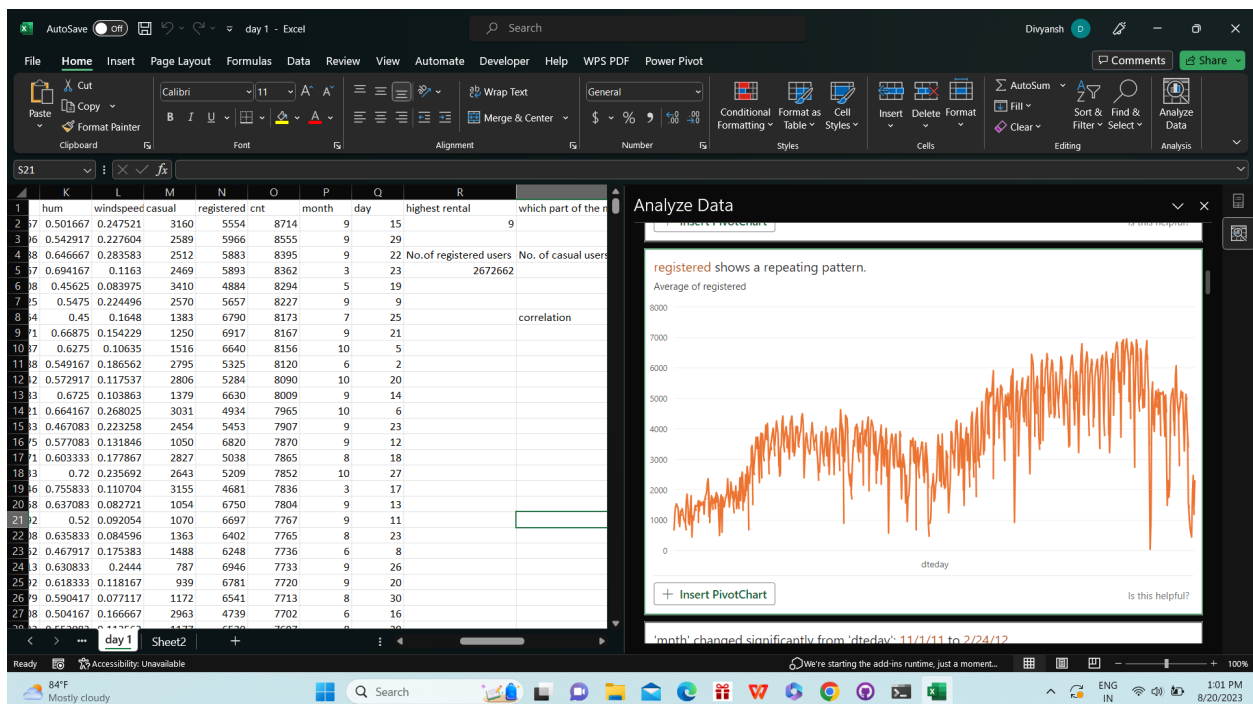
AutoSave Off day 1 - Excel Search Divyansh D

File Home Insert Page Layout Formulas Data Review View Automate Developer Help WPS PDF Power Pivot Comments Share

Cut Copy Format Painter Paste Clipboard
Calibri 11 Font
Wrap Text Merge & Center Alignment
General Number
Conditional Formatting Format as Table Cell Styles Styles
Insert Delete Format Cells
AutoSum Fill Clear Sort & Filter Find & Select Editing
Analyze Data Analysis

S21

| | K | L | M | N | O | P | Q | R | |
|---|---|---|---|---|---|---|---|---|---|
| 1 | hum | windspeed | casual | registered | cnt | month | day | highest rental | which part of the |
| 2 | 0.501667 | 0.247521 | 3160 | 5554 | 8714 | 9 | 15 | 9 | |
| 3 | 0.542917 | 0.227604 | 2589 | 5966 | 8555 | 9 | 29 | | |
| 4 | 0.646667 | 0.283583 | 2512 | 5883 | 8395 | 9 | 22 | No.of registered users | No. of casual users |
| 5 | 0.694167 | 0.1163 | 2469 | 5893 | 8362 | 3 | 23 | 2672662 | |
| 6 | 0.45625 | 0.083975 | 3410 | 4884 | 8294 | 5 | 19 | | |
| 7 | 0.5475 | 0.224496 | 2570 | 5657 | 8227 | 9 | 9 | | |
| 8 | 0.45 | 0.1648 | 1383 | 6790 | 8173 | 7 | 25 | | correlation |
| 9 | 0.66875 | 0.154229 | 1250 | 6917 | 8167 | 9 | 21 | | |
| 10 | 0.6275 | 0.10635 | 1516 | 6640 | 8156 | 10 | 5 | | |
| 11 | 0.549167 | 0.186562 | 2795 | 5325 | 8120 | 6 | 2 | | |
| 12 | 0.572917 | 0.117537 | 2806 | 5284 | 8090 | 10 | 20 | | |
| 13 | 0.6725 | 0.103863 | 1379 | 6630 | 8009 | 9 | 14 | | |
| 14 | 0.664167 | 0.268025 | 3031 | 4934 | 7965 | 10 | 6 | | |
| 15 | 0.467083 | 0.223258 | 2454 | 5453 | 7907 | 9 | 23 | | |
| 16 | 0.577083 | 0.131846 | 1050 | 6820 | 7870 | 9 | 12 | | |
| 17 | 0.603333 | 0.177867 | 2827 | 5038 | 7865 | 8 | 18 | | |
| 18 | 0.72 | 0.235692 | 2643 | 5209 | 7852 | 10 | 27 | | |
| 19 | 0.755833 | 0.110704 | 3155 | 4681 | 7836 | 3 | 17 | | |
| 20 | 0.637083 | 0.082721 | 1054 | 6750 | 7804 | 9 | 13 | | |
| 21 | 0.52 | 0.092054 | 1070 | 6697 | 7767 | 9 | 11 | | |
| 22 | 0.635833 | 0.084596 | 1363 | 6402 | 7765 | 8 | 23 | | |
| 23 | 0.467917 | 0.175383 | 1488 | 6248 | 7736 | 6 | 8 | | |
| 24 | 0.630833 | 0.2444 | 787 | 6946 | 7733 | 9 | 26 | | |
| 25 | 0.618333 | 0.118167 | 939 | 6781 | 7720 | 9 | 20 | | |
| 26 | 0.590417 | 0.077117 | 1172 | 6541 | 7713 | 8 | 30 | | |
| 27 | 0.504167 | 0.166667 | 2963 | 4739 | 7702 | 6 | 16 | | |

day 1 Sheet2

Analyze Data
registered shows a repeating pattern.
Average of registered
8000 7000 6000 5000 4000 3000 2000 1000 0
dteday
Insert PivotChart Is this helpful?
'mnth' changed significantly from 'dteday': 11/1/11 to 2/24/12

Ready Accessibility: Unavailable We're starting the add-ins runtime, just a moment... 100%
84°F Mostly cloudy Search ENG IN 1:01 PM 8/20/2023